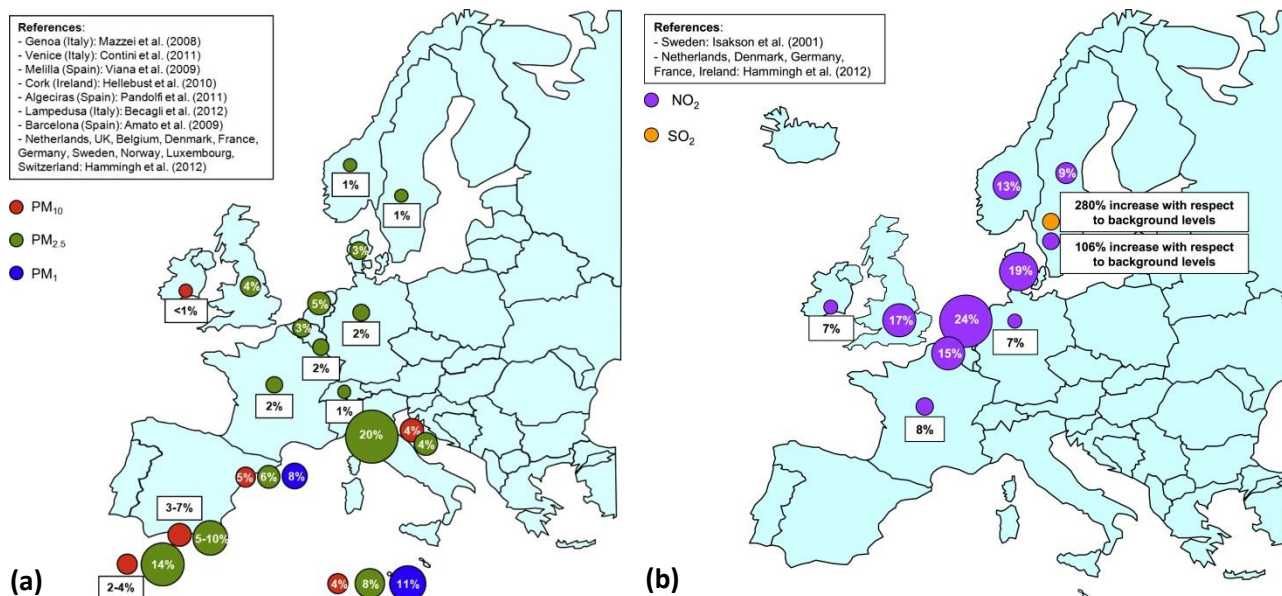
**References**:
- Genoa (Italy): Mazzei et al. (2008)
- Venice (Italy): Contini et al. (2011)
- Melilla (Spain): Viana et al. (2009)
- Cork (Ireland): Hellebust et al. (2010)
- Algeciras (Spain): Pandolfi et al. (2011)
- Lampedusa (Italy): Becagli et al. (2012)
- Barcelona (Spain): Amato et al. (2009)
- Netherlands, UK, Belgium, Denmark, France, Germany, Sweden, Norway, Luxembourg, Switzerland: Hammingh et al. (2012)

$PM_{10}$
$PM_{2.5}$
$PM_1$

1%
1%
3%
4%
5%
<1%
3%
2%
2%
2%
1%
20%
4%
4%
5%
6%
8%
3-7%
5-10%
14%
2-4%
4%
8%
11%

(a)

**References**:
- Sweden: Isakson et al. (2001)
- Netherlands, Denmark, Germany, France, Ireland: Hammingh et al. (2012)

$NO_2$
$SO_2$

13%
9%
280% increase with respect to background levels
106% increase with respect to background levels
19%
7%
17%
24%
7%
15%
8%

(b)